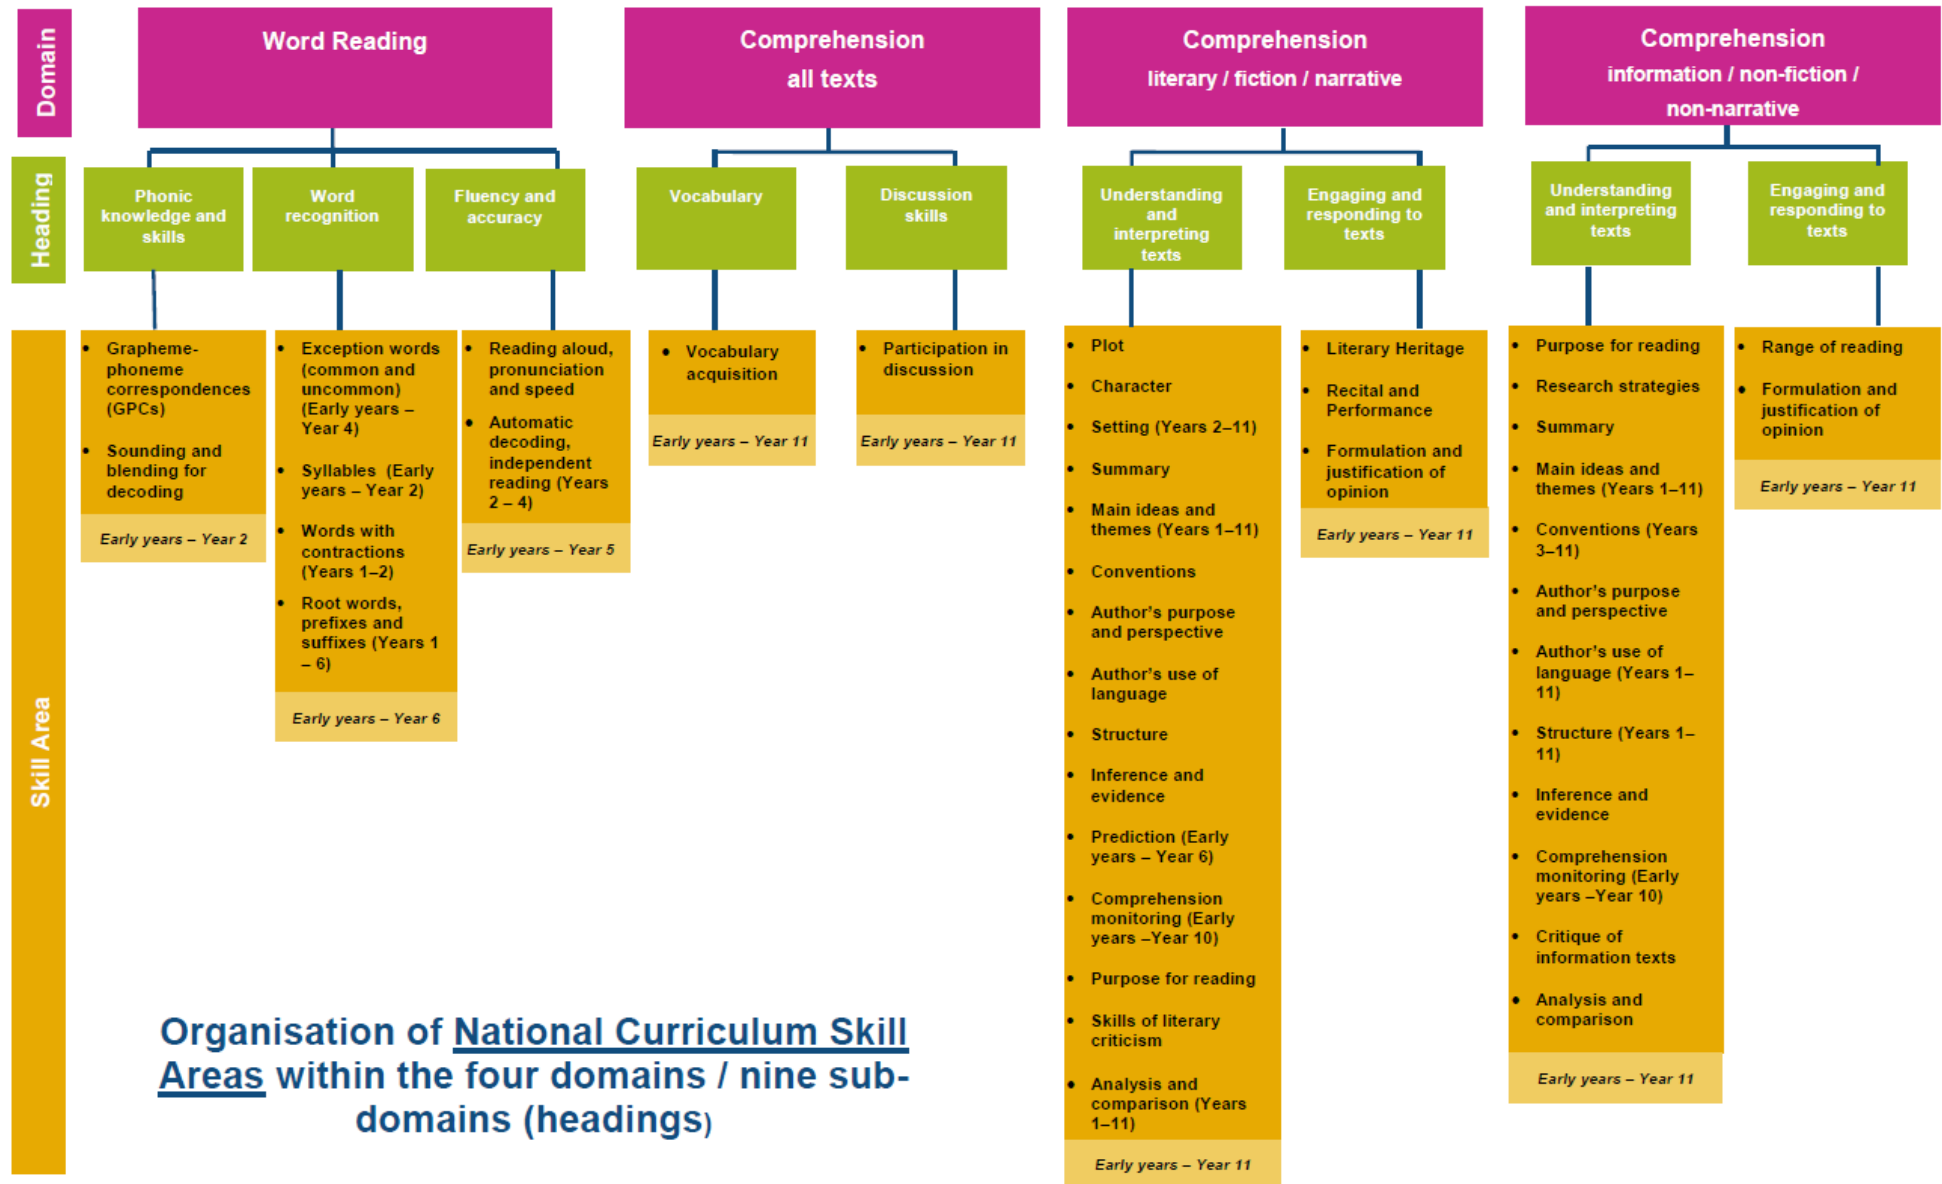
Domain

Word Reading

Comprehension all texts

Comprehension literary / fiction / narrative

Comprehension information / non-fiction / non-narrative

Heading

Phonic knowledge and skills

Word recognition

Fluency and accuracy

Vocabulary

Discussion skills

Understanding and interpreting texts

Engaging and responding to texts

Understanding and interpreting texts

Engaging and responding to texts

Skill Area

- Grapheme-phoneme correspondences (GPCs)
- Sounding and blending for decoding

Early years – Year 2

- Exception words (common and uncommon) (Early years – Year 4)
- Syllables (Early years – Year 2)
- Words with contractions (Years 1–2)
- Root words, prefixes and suffixes (Years 1 – 6)

Early years – Year 6

- Reading aloud, pronunciation and speed
- Automatic decoding, independent reading (Years 2 – 4)

Early years – Year 5

- Vocabulary acquisition

Early years – Year 11

- Participation in discussion

Early years – Year 11

- Plot
- Character
- Setting (Years 2–11)
- Summary
- Main ideas and themes (Years 1–11)
- Conventions
- Author's purpose and perspective
- Author's use of language
- Structure
- Inference and evidence
- Prediction (Early years – Year 6)
- Comprehension monitoring (Early years –Year 10)
- Purpose for reading
- Skills of literary criticism
- Analysis and comparison (Years 1–11)

Early years – Year 11

- Literary Heritage
- Recital and Performance
- Formulation and justification of opinion

Early years – Year 11

- Purpose for reading
- Research strategies
- Summary
- Main ideas and themes (Years 1–11)
- Conventions (Years 3–11)
- Author's purpose and perspective
- Author's use of language (Years 1–11)
- Structure (Years 1–11)
- Inference and evidence
- Comprehension monitoring (Early years –Year 10)
- Critique of information texts
- Analysis and comparison

Early years – Year 11

- Range of reading
- Formulation and justification of opinion

Early years – Year 11

Organisation of National Curriculum Skill Areas within the four domains / nine sub-domains (headings)